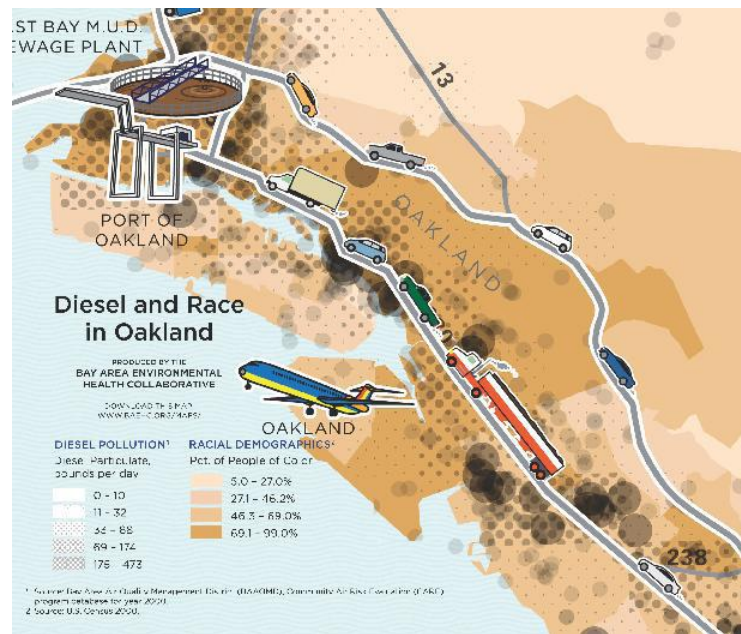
ST BAY M.U.D. EWAGE PLANT

13

PORT OF OAKLAND

OAKLAND

Diesel and Race in Oakland

PRODUCED BY THE BAY AREA ENVIRONMENTAL HEALTH COLLABORATIVE

DOWNLOAD THIS MAP WWW.BAEHC.ORG/MAPS/

OAKLAND

DIESEL POLLUTION¹
Diesel Particulate, pounds per day
0 - 10
11 - 32
33 - 88
89 - 174
175 - 473

RACIAL DEMOGRAPHICS²
Pct. of People of Color
5.0 - 27.0%
27.1 - 46.2%
46.3 - 69.0%
69.1 - 99.0%

238

1 Source: Bay Area Air Quality Management District (BAAQMD), Community Air Risk Evaluation (CARE) program database for year 2020.
2 Source: U.S. Census 2000.